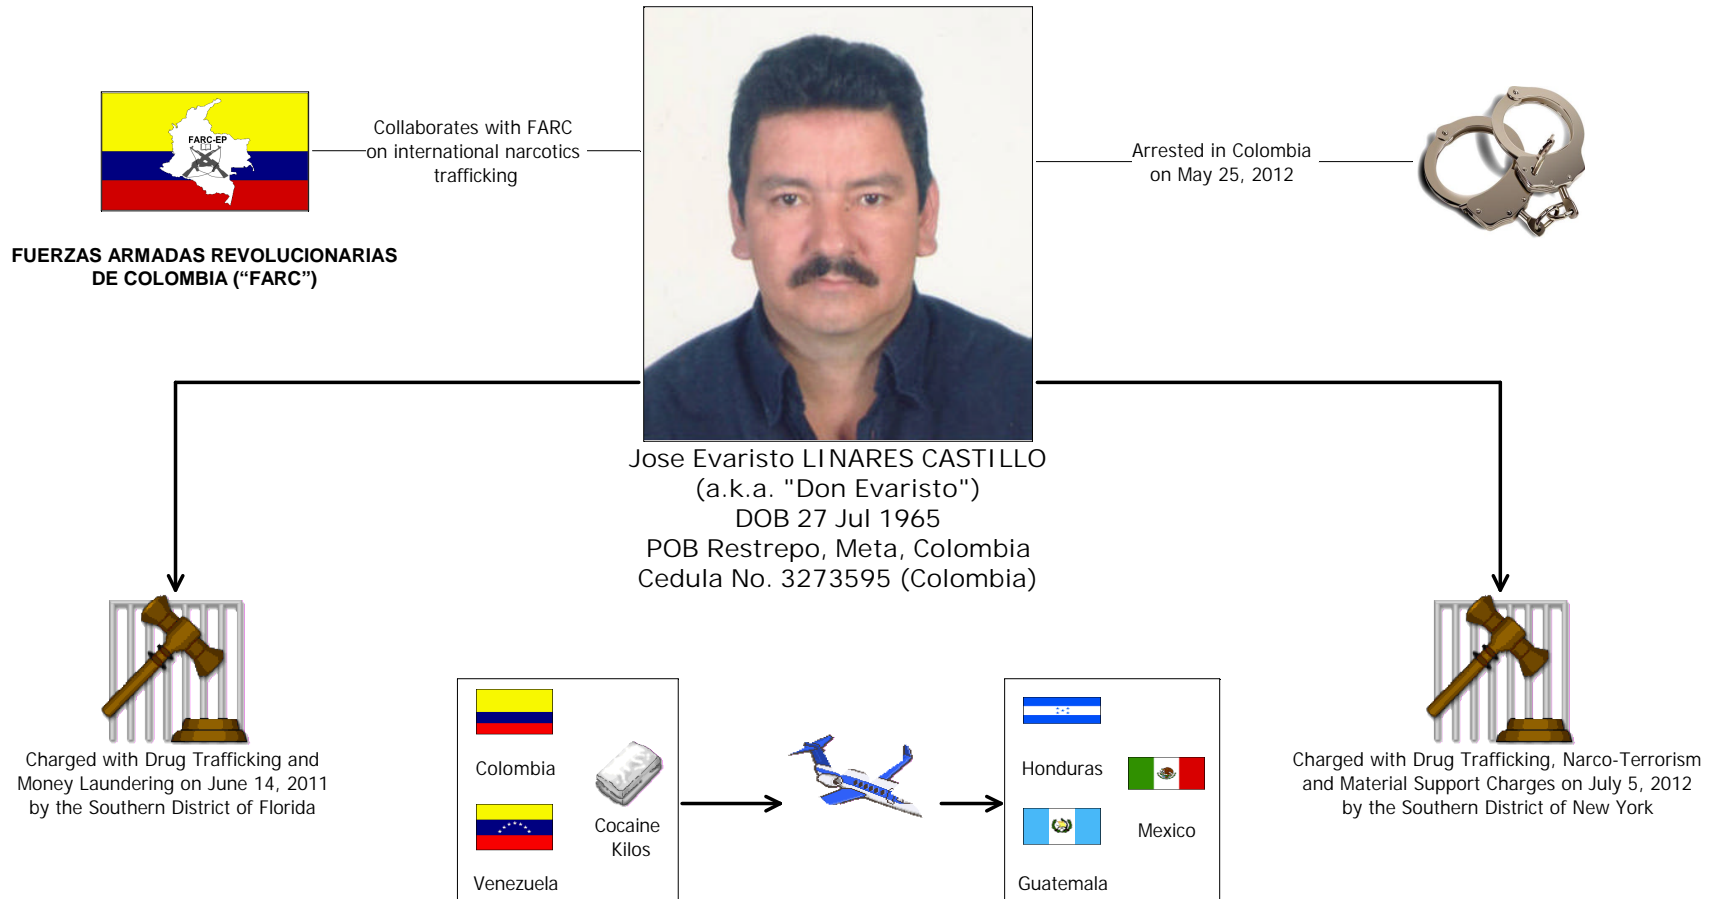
FARC-EP

FUERZAS ARMADAS REVOLUCIONARIAS DE COLOMBIA (“FARC”)

Collaborates with FARC on international narcotics trafficking

Arrested in Colombia on May 25, 2012

Jose Evaristo LINARES CASTILLO
(a.k.a. "Don Evaristo")
DOB 27 Jul 1965
POB Restrepo, Meta, Colombia
Cedula No. 3273595 (Colombia)

Charged with Drug Trafficking and Money Laundering on June 14, 2011 by the Southern District of Florida

Colombia

Venezuela

Cocaine Kilos

Honduras

Mexico

Guatemala

Charged with Drug Trafficking, Narco-Terrorism and Material Support Charges on July 5, 2012 by the Southern District of New York